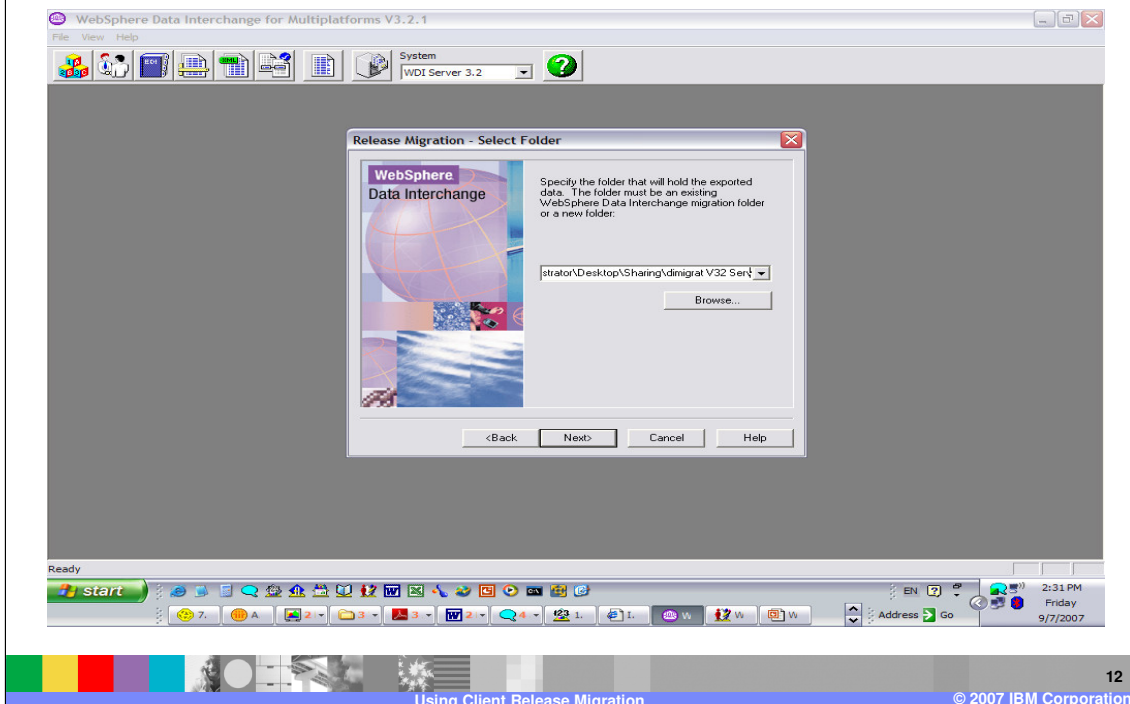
WebSphere Data Interchange for Multiplatforms V3.2.1

File View Help

System

WDI Server 3.2

Release Migration - Select Folder

WebSphere

Data Interchange

Specify the folder that will hold the exported data. The folder must be an existing WebSphere Data Interchange migration folder or a new folder:

strator\Desktop\Sharing\dimigrat V32 Serv

Browse...

<Back Next> Cancel Help

Ready

start

7. A 2 3 3 2 4 1. I. W W W

EN Address Go

2:31 PM Friday 9/7/2007

12

Using Client Release Migration

© 2007 IBM Corporation